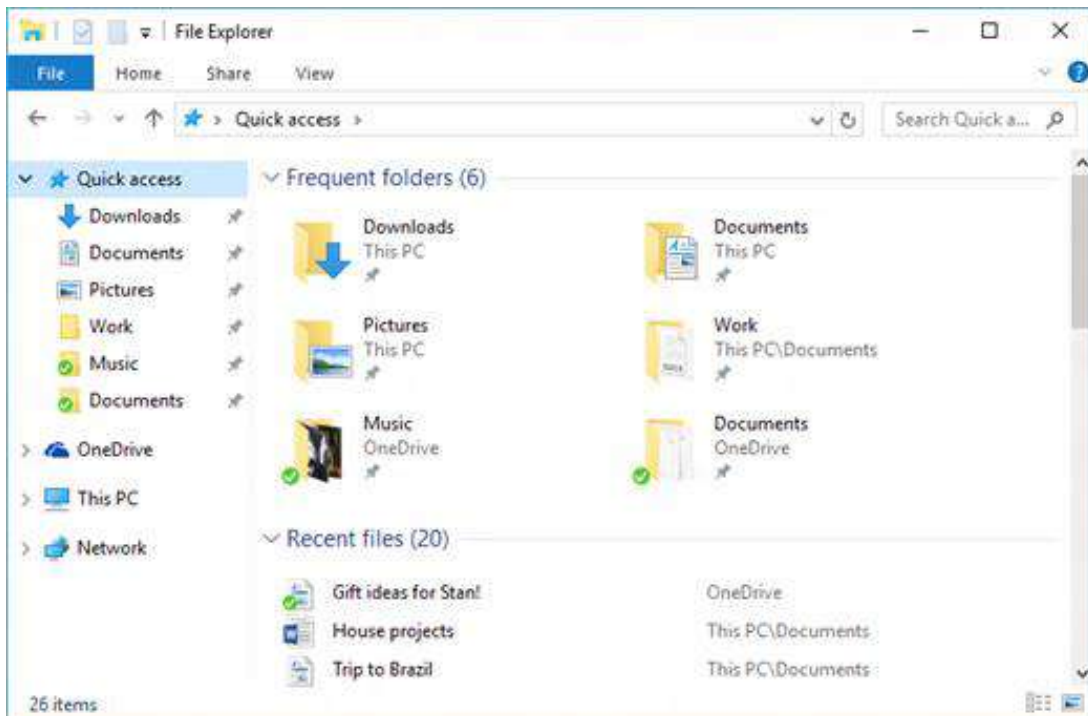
File Explorer

File Home Share View

Quick access >

Search Quick a...

Quick access
Downloads
Documents
Pictures
Work
Music
Documents

OneDrive

This PC

Network

Frequent folders (6)

Downloads
This PC

Documents
This PC

Pictures
This PC

Work
This PC\Documents

Music
OneDrive

Documents
OneDrive

Recent files (20)

| | |
|---|---|
| Gift ideas for Stan! | OneDrive |
| House projects | This PC\Documents |
| Trip to Brazil | This PC\Documents |

26 items